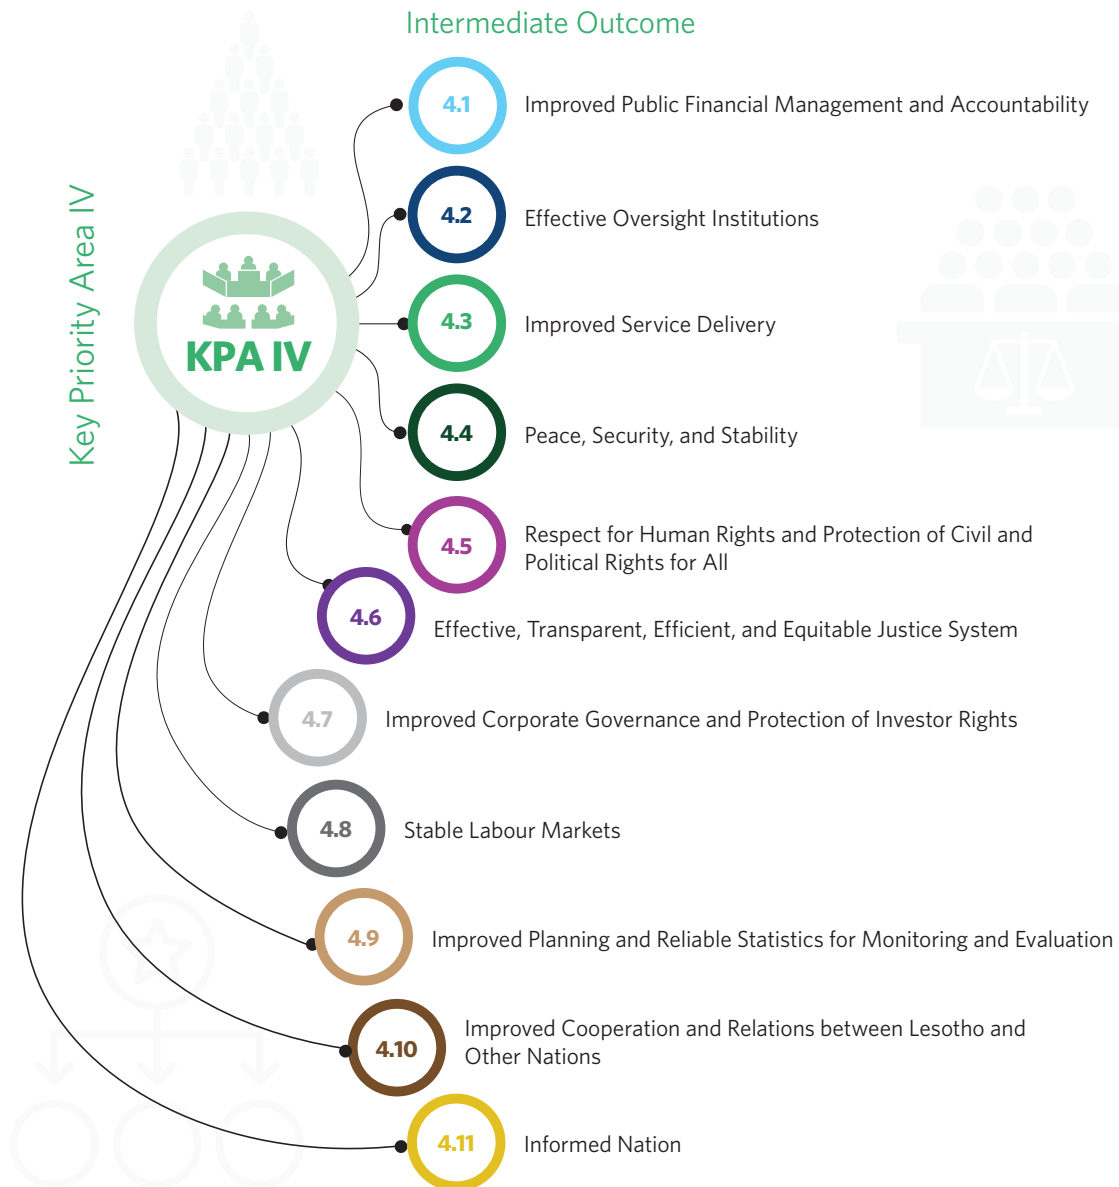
Intermediate Outcome

Key Priority Area IV

KPA IV

4.1 Improved Public Financial Management and Accountability

4.2 Effective Oversight Institutions

4.3 Improved Service Delivery

4.4 Peace, Security, and Stability

4.5 Respect for Human Rights and Protection of Civil and Political Rights for All

4.6 Effective, Transparent, Efficient, and Equitable Justice System

4.7 Improved Corporate Governance and Protection of Investor Rights

4.8 Stable Labour Markets

4.9 Improved Planning and Reliable Statistics for Monitoring and Evaluation

4.10 Improved Cooperation and Relations between Lesotho and Other Nations

4.11 Informed Nation